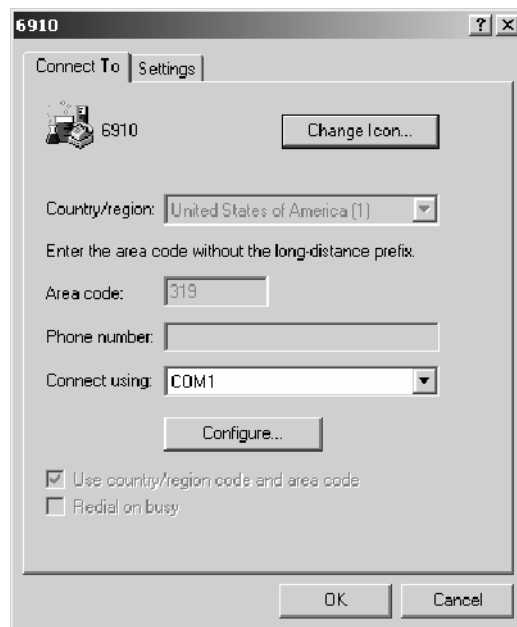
6910 ? X

Connect To Settings

6910

Change Icon...

Country/region: United States of America (1)

Enter the area code without the long-distance prefix.

Area code: 319

Phone number:

Connect using: COM1

Configure...

Use country/region code and area code

Redial on busy

OK Cancel